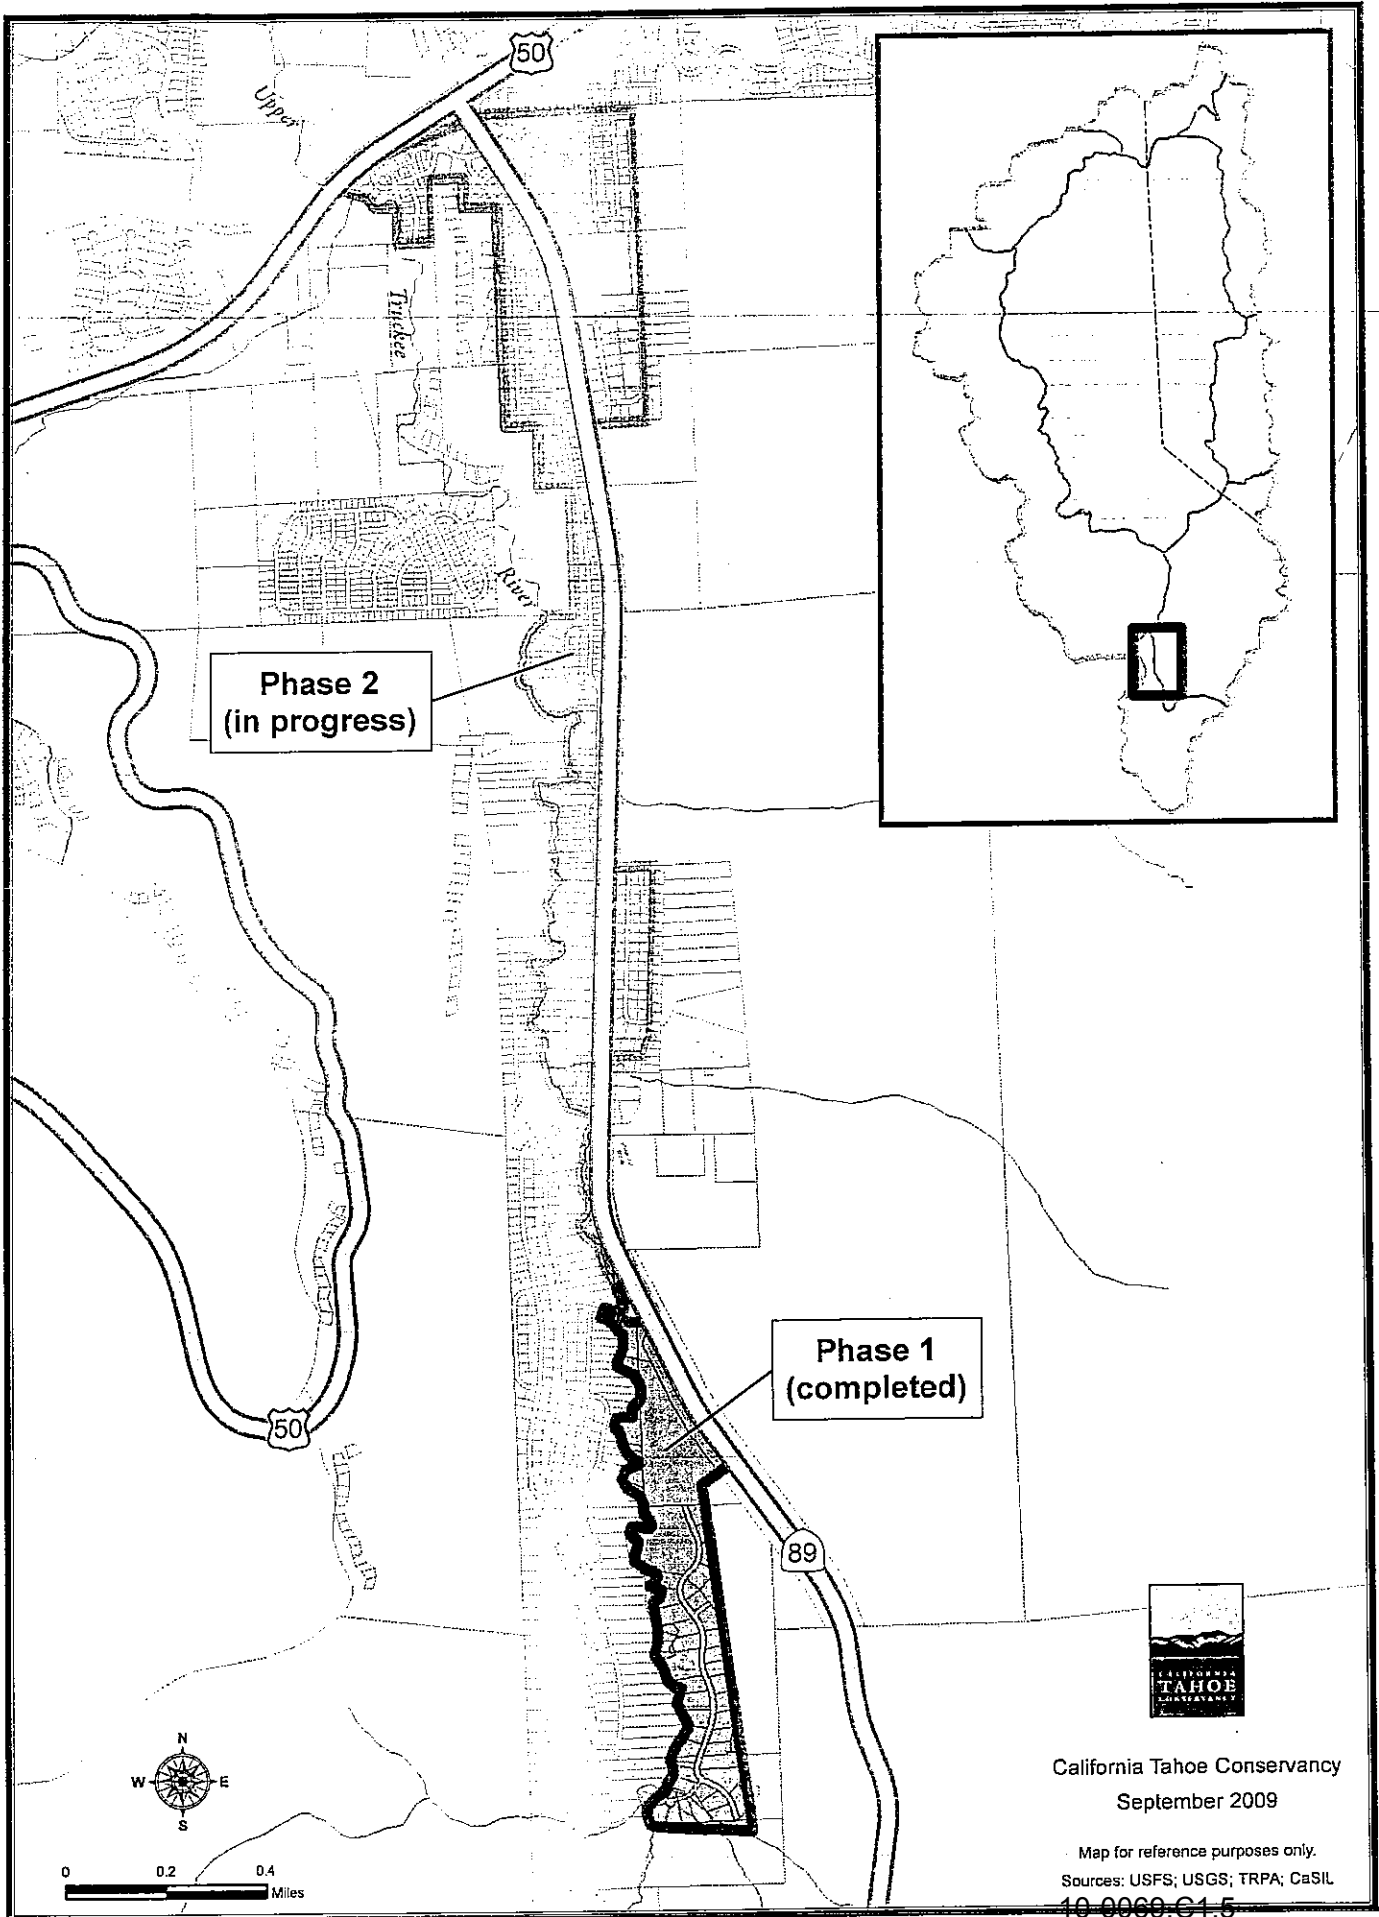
50

Upper

Truckee

River

Phase 2
(in progress)

Phase 1
(completed)

50

89

CALIFORNIA TAHOE CONSERVANCY

California Tahoe Conservancy
September 2009

Map for reference purposes only.
Sources: USFS; USGS; TRPA; CaSIL

N
W E
S

0 0.2 0.4
Miles

10-0060-C1.5